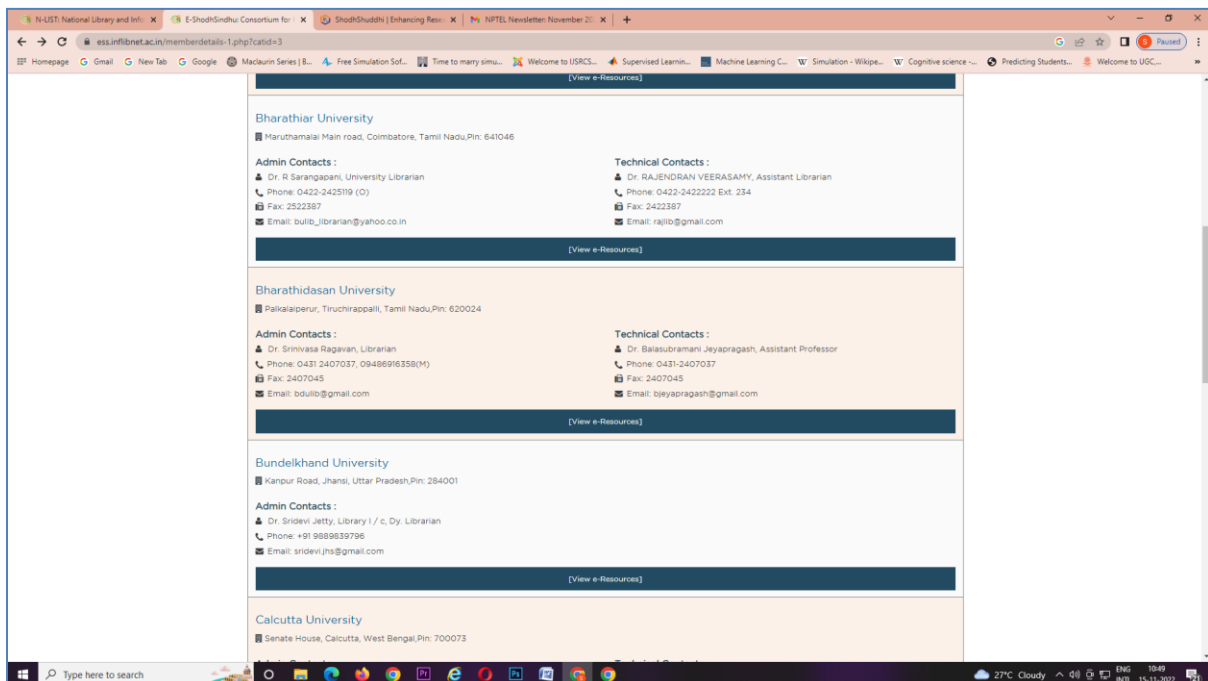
N-LIST: National Library and Info ×   E-ShodhSindhu: Consortium for ×   ShodhShuddhi | Enhancing Rese ×   NPTEL Newsletter: November 20 ×   +

ess.inflibnet.ac.in/memberdetails-1.php?catid=3

Paused

Homepage   Gmail   New Tab   Google   Maclaurin Series | B...   Free Simulation Sof...   Time to marry simu...   Welcome to IJSRCS...   Supervised Learnin...   Machine Learning C...   Simulation - Wikipe...   Cognitive science -...   Predicting Students...   Welcome to UGC...

[View e-Resources]

Bharathiar University
Maruthamalai Main road, Coimbatore, Tamil Nadu,Pin: 641046

Admin Contacts :
Dr. R Sarangapani, University Librarian
Phone: 0422-2425119 (O)
Fax: 2522387
Email: bulib_librarian@yahoo.co.in

Technical Contacts :
Dr. RAJENDRAN VEERASAMY, Assistant Librarian
Phone: 0422-2422222 Ext. 234
Fax: 2422387
Email: rajlib@gmail.com

[View e-Resources]

Bharathidasan University
Palkalaiperur, Tiruchirappalli, Tamil Nadu,Pin: 620024

Admin Contacts :
Dr. Srinivasa Ragavan, Librarian
Phone: 0431 2407037, 09486916358(M)
Fax: 2407045
Email: bdulib@gmail.com

Technical Contacts :
Dr. Balasubramani Jeyapragash, Assistant Professor
Phone: 0431-2407037
Fax: 2407045
Email: bjeyapragash@gmail.com

[View e-Resources]

Bundelkhand University
Kanpur Road, Jhansi, Uttar Pradesh,Pin: 284001

Admin Contacts :
Dr. Sridevi Jetty, Library I / c, Dy. Librarian
Phone: +91 9889839796
Email: sridevi.jhs@gmail.com

[View e-Resources]

Calcutta University
Senate House, Calcutta, West Bengal,Pin: 700073

Type here to search   27°C Cloudy   ENG INTL   10:49   15-11-2022